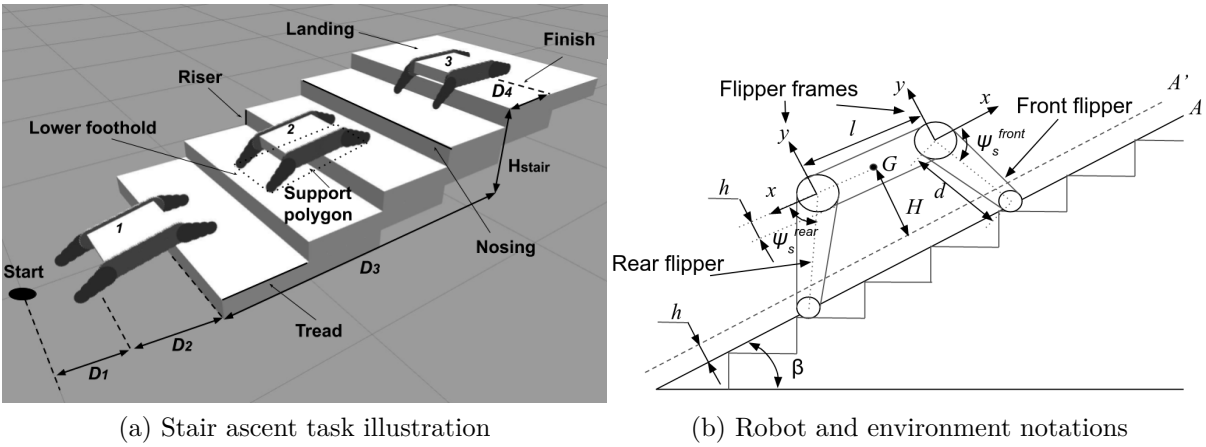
Landing
Finish
Riser
3
$D_4$
2
Lower foothold
$H_{stair}$
Support polygon
1
Nosing
Start
$D_3$
Tread
$D_2$
$D_1$

(a) Stair ascent task illustration

Flipper frames
$y$
$x$
Front flipper
$A'$
$A$
$y$
$l$
$\psi_s^{front}$
$G$
$h$
$x$
$d$
$H$
$\psi_s^{rear}$
Rear flipper
$h$
β

(b) Robot and environment notations